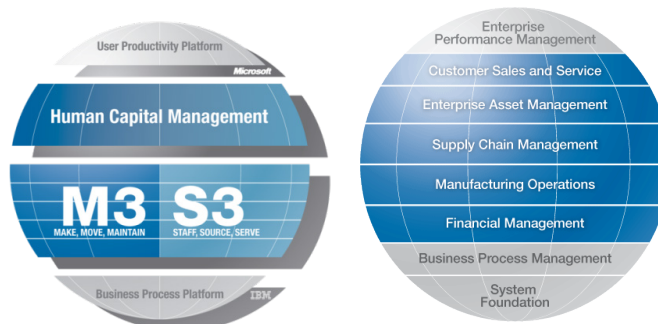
User Productivity Platform

Microsoft

Human Capital Management

M3
MAKE, MOVE, MAINTAIN

S3
STAFF, SOURCE, SERVE

Business Process Platform

IBM

Enterprise Performance Management

Customer Sales and Service

Enterprise Asset Management

Supply Chain Management

Manufacturing Operations

Financial Management

Business Process Management

System Foundation